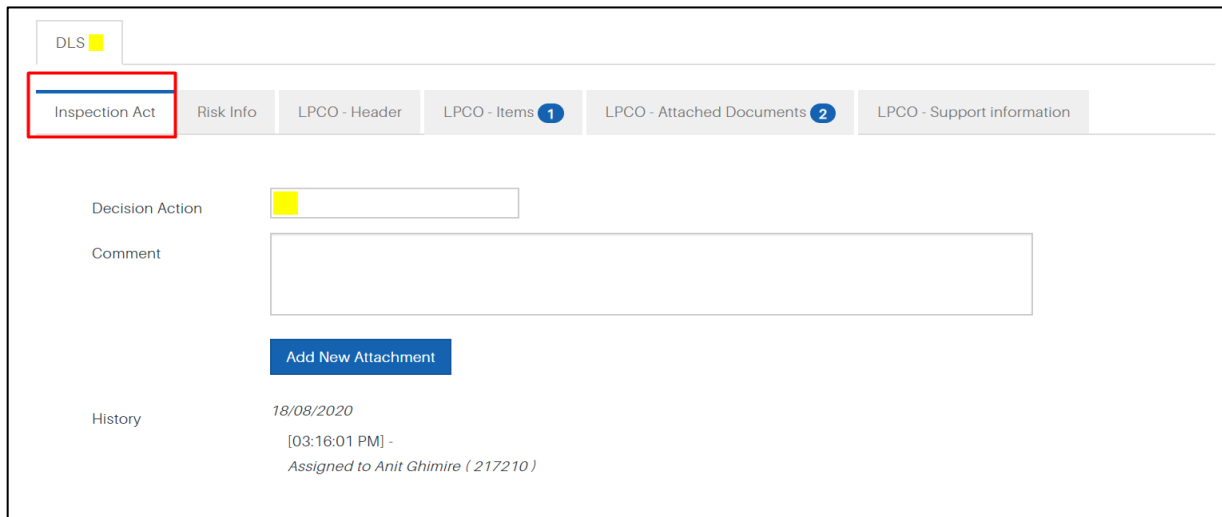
DLS

Inspection Act | Risk Info | LPCO - Header | LPCO - Items 1 | LPCO - Attached Documents 2 | LPCO - Support information

Decision Action

Comment

Add New Attachment

History

18/08/2020

[03:16:01 PM] -
Assigned to Anit Ghimire ( 217210 )